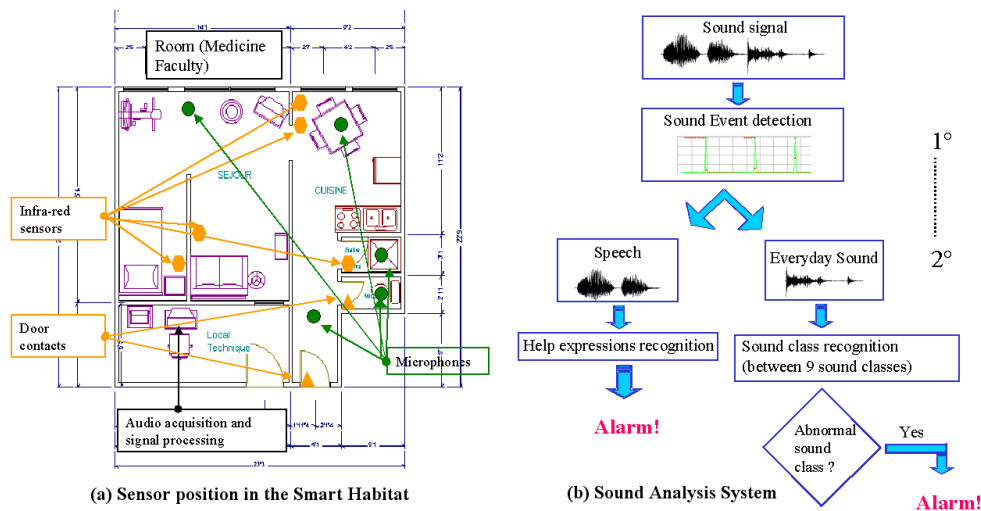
Room (Medicine Faculty)

SEJOUR

CUISINE

Infra-red sensors

Door contacts

Local Technique

Microphones

Audio acquisition and signal processing

(a) Sensor position in the Smart Habitat

Sound signal

Sound Event detection

1°

2°

Speech

Everyday Sound

Help expressions recognition

Sound class recognition (between 9 sound classes)

Alarm!

Abnormal sound class ?

Yes

Alarm!

(b) Sound Analysis System